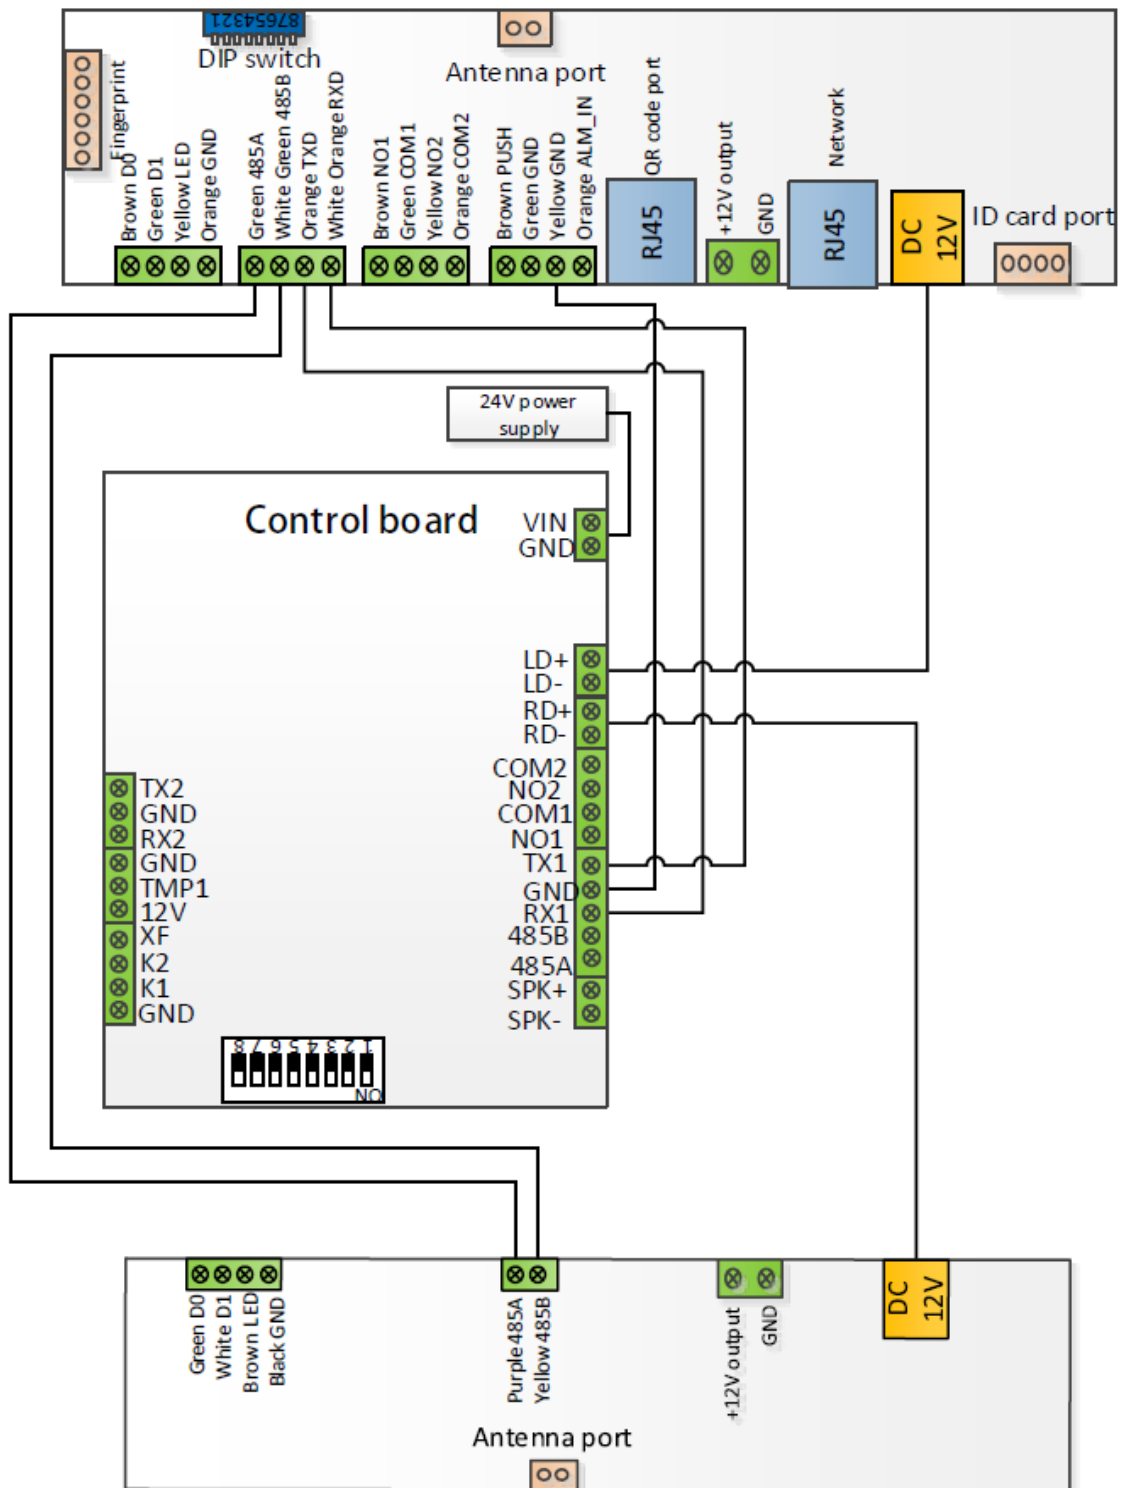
87654321
DIP switch
Antenna port
Fingerprint
Brown D0
Green D1
Yellow LED
Orange GND
Green 485A
White Green 485B
Orange TXD
White Orange RXD
Brown NO1
Green COM1
Yellow NO2
Orange COM2
Brown PUSH
Green GND
Yellow GND
Orange ALM_IN
QR code port
RJ45
+12V output
GND
Network
RJ45
DC 12V
ID card port
0000
24V power supply
Control board
VIN
GND
LD+
LD-
RD+
RD-
COM2
NO2
COM1
NO1
TX1
GND
RX1
485B
485A
SPK+
SPK-
TX2
GND
RX2
GND
TMP1
12V
XF
K2
K1
GND
8 7 6 5 4 3 2 1
NO
Green D0
White D1
Brown LED
Black GND
Purple 485A
Yellow 485B
+12V output
GND
DC 12V
Antenna port